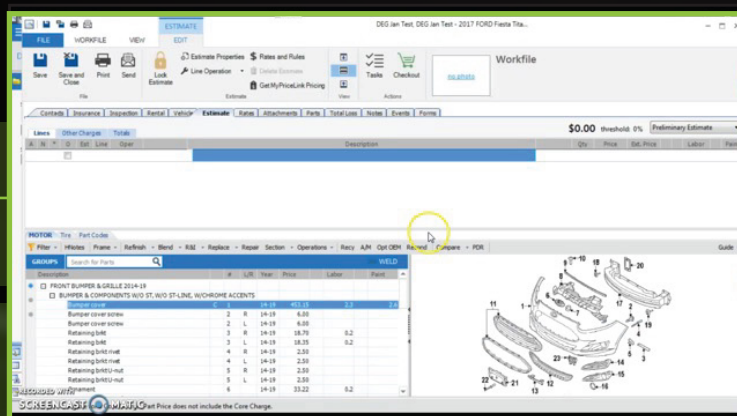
ESTIMATE
DEG Jan Test, DEG Jan Test - 2017 FORD Fiesta Tita...
FILE WORKFILE VIEW EDIT
Save Save and Close Print Send Lock Estimate
Estimate Properties Rates and Rules Line Operation Delete Estimate Get MyPriceLink Pricing
Tasks Checkout
Workfile
no photo
File Estimate View Actions
Contacts Insurance Inspection Rental Vehicle Estimate Rates Attachments Parts Total Loss Notes Events Forms
Lines Other Charges Totals
$0.00 threshold: 0% Preliminary Estimate
A N D Est Line Oper Description Qty Price Ext. Price Labor Paint
MOTOR Tire Part Codes
Filter Hotes Frame Refinish Blend R&I Replace Repair Section Operations Recy A/M Opt OEM Reman Compare PDR Guide
GROUPS Search for Parts WELD
Description # L/R Year Price Labor Paint
FRONT BUMPER & GRILLE 2014-19
BUMPER & COMPONENTS W/O ST, W/O ST-LINE, W/CHROME ACCENTS
| Bumper cover | 1 | | 14-19 | 403.15 | 3.3 | 2.6 |
| Bumper cover screw | 2 | R | 14-19 | 6.00 | | |
| Bumper cover screw | 2 | L | 14-19 | 6.00 | | |
| Retaining brkt | 3 | R | 14-19 | 18.70 | 0.2 | |
| Retaining brkt | 3 | L | 14-19 | 18.35 | 0.2 | |
| Retaining brkt rivet | 4 | R | 14-19 | 2.50 | | |
| Retaining brkt rivet | 4 | L | 14-19 | 2.50 | | |
| Retaining brkt U-nut | 5 | R | 14-19 | 2.50 | | |
| Retaining brkt U-nut | 5 | L | 14-19 | 2.50 | | |
| Ornament | 6 | | 14-19 | 33.22 | 0.2 | |
Part Price does not include the Core Charge.
RECORDED WITH SCREENCAST-O-MATIC
19 10 20 11 17 2 3 4 5 1 23 6 14 7 15 16 22 21 12 13 8 9